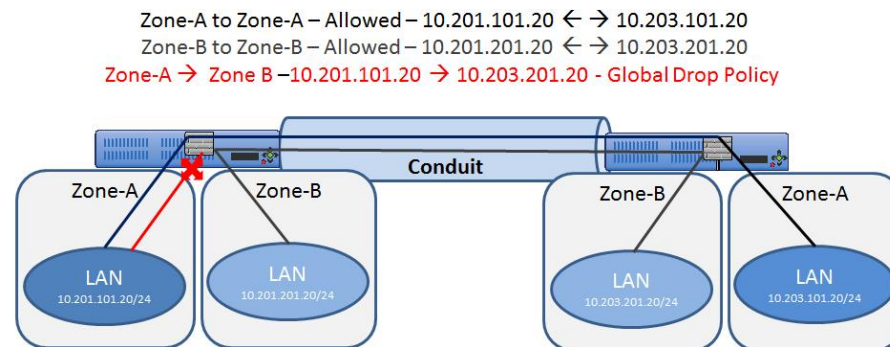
Zone-A to Zone-A – Allowed – 10.201.101.20 ←→ 10.203.101.20
Zone-B to Zone-B – Allowed – 10.201.201.20 ←→ 10.203.201.20
Zone-A → Zone B –10.201.101.20 → 10.203.201.20 - Global Drop Policy

Conduit

Zone-A

Zone-B

Zone-B

Zone-A

LAN
10.201.101.20/24

LAN
10.201.201.20/24

LAN
10.203.201.20/24

LAN
10.203.101.20/24